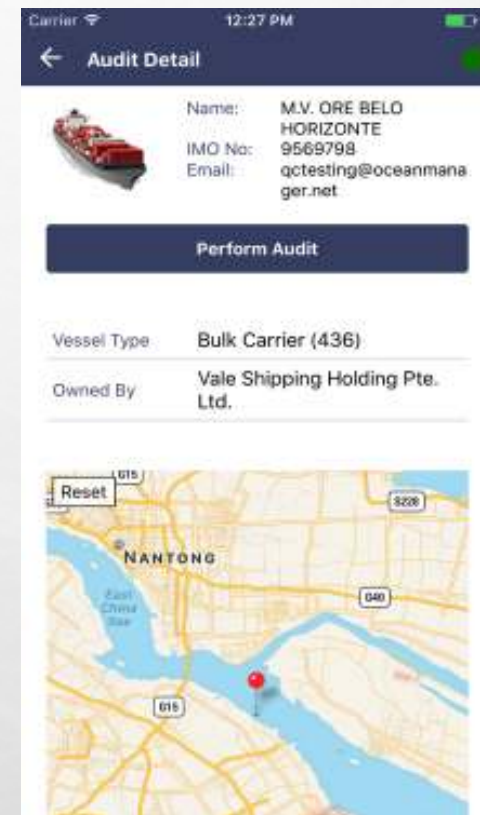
Carrier 12:27 PM

Audit Detail

Name: M.V. ORE BELO HORIZONTE
IMO No: 9569798
Email: qctesting@oceanmanager.net

Perform Audit

| Vessel Type | Bulk Carrier (436) |
|---|---|
| Owned By | Vale Shipping Holding Pte. Ltd. |

Reset
G15
S228
NANTONG
East China Sea
G40
G15